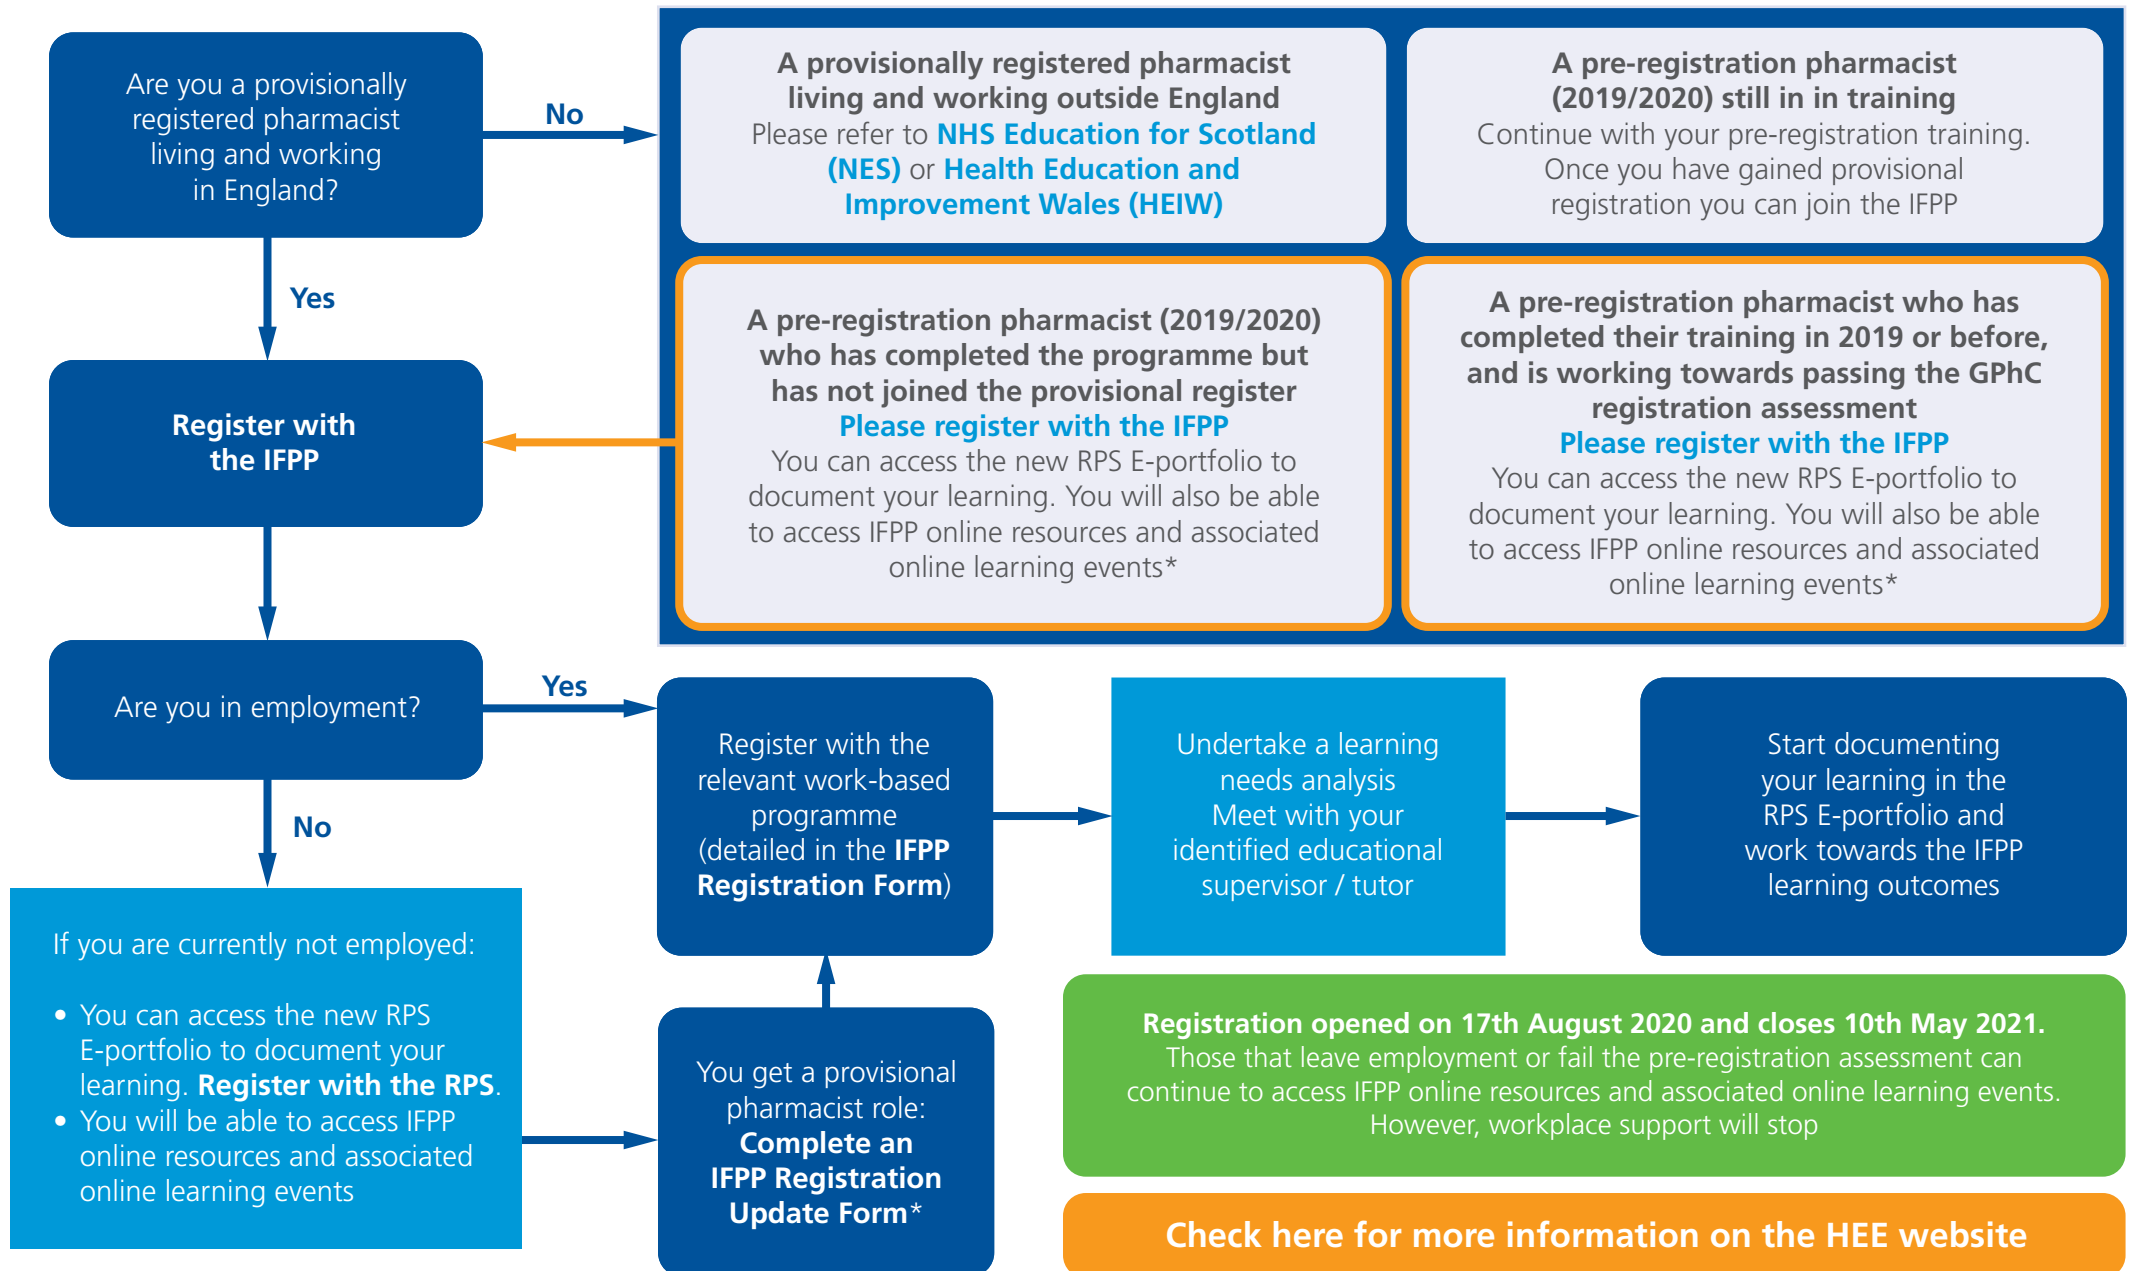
Are you a provisionally registered pharmacist living and working in England?

No

A provisionally registered pharmacist living and working outside England
Please refer to NHS Education for Scotland (NES) or Health Education and Improvement Wales (HEIW)

A pre-registration pharmacist (2019/2020) still in in training
Continue with your pre-registration training. Once you have gained provisional registration you can join the IFPP

Yes

Register with the IFPP

A pre-registration pharmacist (2019/2020) who has completed the programme but has not joined the provisional register
Please register with the IFPP
You can access the new RPS E-portfolio to document your learning. You will also be able to access IFPP online resources and associated online learning events*

A pre-registration pharmacist who has completed their training in 2019 or before, and is working towards passing the GPhC registration assessment
Please register with the IFPP
You can access the new RPS E-portfolio to document your learning. You will also be able to access IFPP online resources and associated online learning events*

Are you in employment?

Yes

Register with the relevant work-based programme (detailed in the IFPP Registration Form)

Undertake a learning needs analysis
Meet with your identified educational supervisor / tutor

Start documenting your learning in the RPS E-portfolio and work towards the IFPP learning outcomes

No

If you are currently not employed:

• You can access the new RPS E-portfolio to document your learning. Register with the RPS.
• You will be able to access IFPP online resources and associated online learning events

You get a provisional pharmacist role:
Complete an IFPP Registration Update Form*

Registration opened on 17th August 2020 and closes 10th May 2021.
Those that leave employment or fail the pre-registration assessment can continue to access IFPP online resources and associated online learning events. However, workplace support will stop

Check here for more information on the HEE website